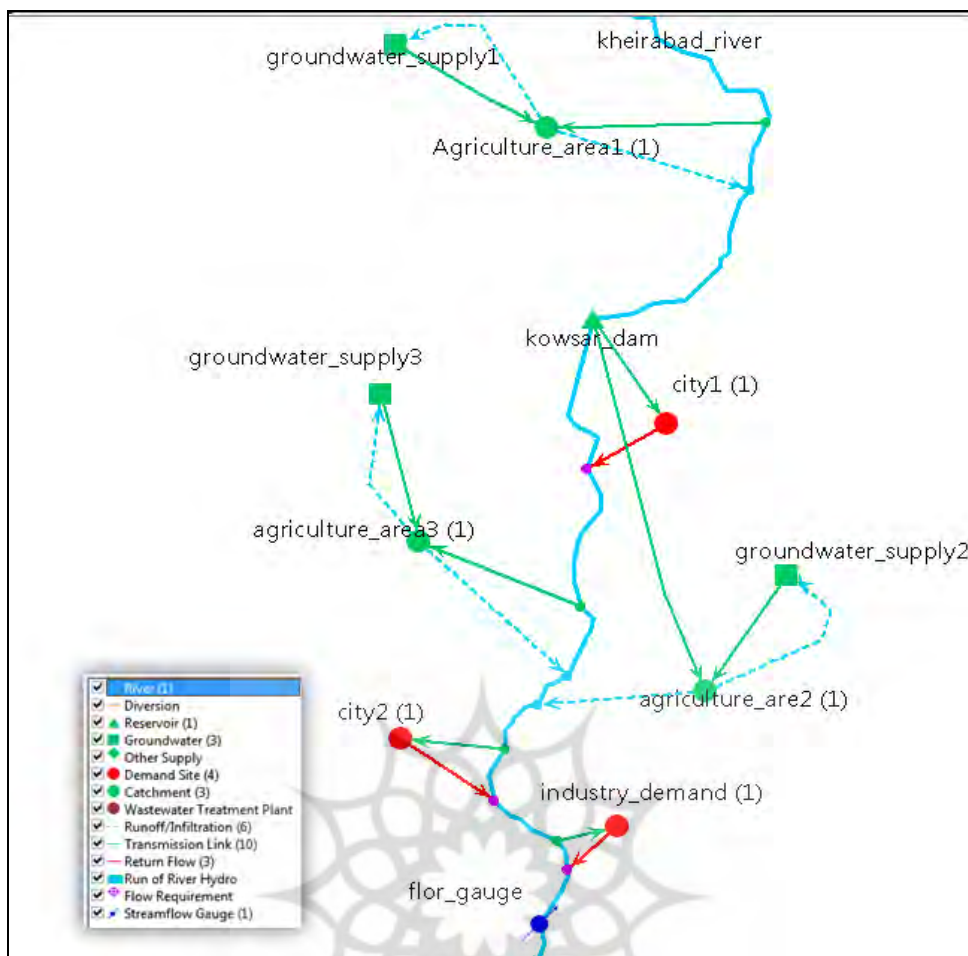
groundwater_supply1
kheirabad_river
Agriculture_area1 (1)
kowsar_dam
groundwater_supply3
city1 (1)
agriculture_area3 (1)
groundwater_supply2
agriculture_are2 (1)
city2 (1)
industry_demand (1)
flor_gauge

River (1)
Diversion
Reservoir (1)
Groundwater (3)
Other Supply
Demand Site (4)
Catchment (3)
Wastewater Treatment Plant
Runoff/Infiltration (6)
Transmission Link (10)
Return Flow (3)
Run of River Hydro
Flow Requirement
Streamflow Gauge (1)